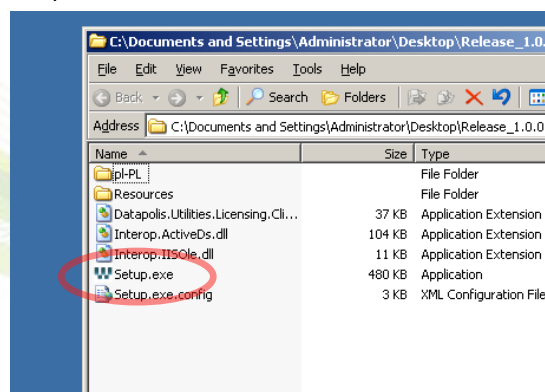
C:\Documents and Settings\Administrator\Desktop\Release_1.0.

File Edit View Favorites Tools Help

Back Search Folders

Address C:\Documents and Settings\Administrator\Desktop\Release_1.0.

| Name | Size | Type |
|---|---|---|
| pl-PL | | File Folder |
| Resources | | File Folder |
| Datapolis.Utilities.Licensing.Cli... | 37 KB | Application Extension |
| Interop.ActiveDs.dll | 104 KB | Application Extension |
| Interop.IISOle.dll | 11 KB | Application Extension |
| Setup.exe | 480 KB | Application |
| Setup.exe.config | 3 KB | XML Configuration File |